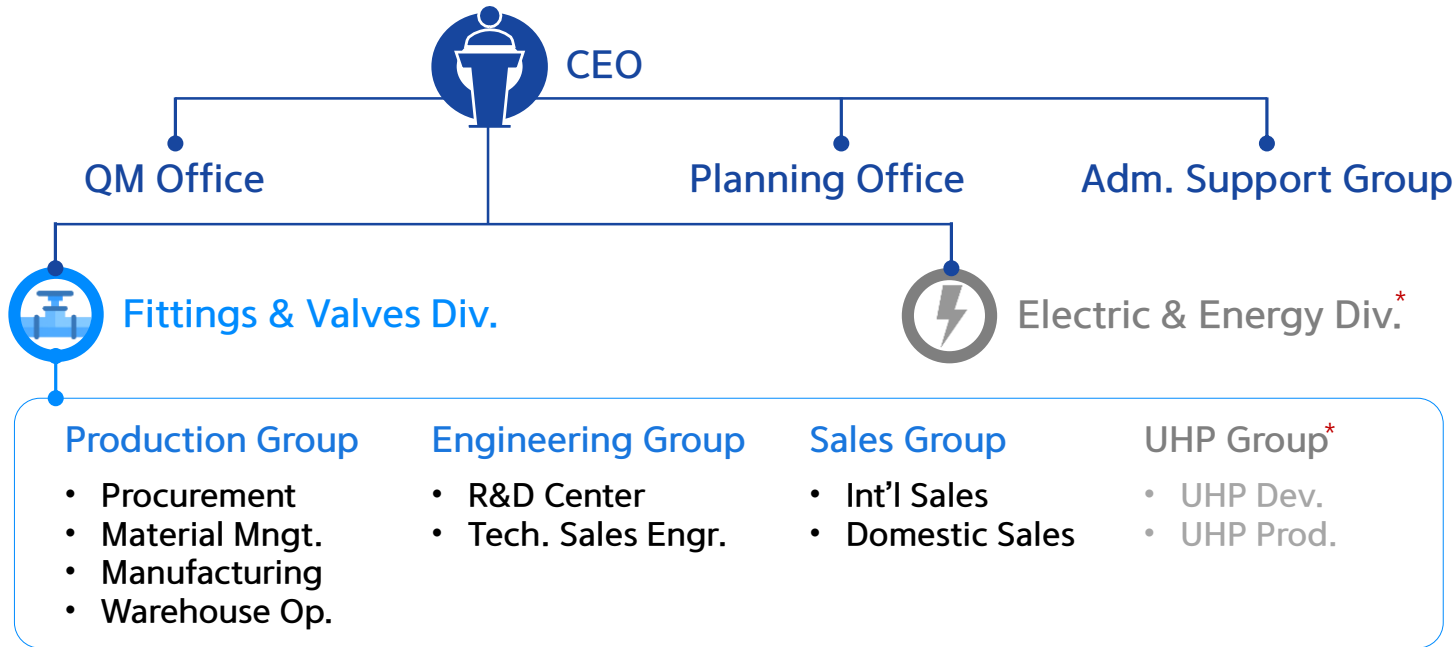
CEO

QM Office

Planning Office

Adm. Support Group

Fittings & Valves Div.

Electric & Energy Div.*

Production Group
• Procurement
• Material Mngt.
• Manufacturing
• Warehouse Op.

Engineering Group
• R&D Center
• Tech. Sales Engr.

Sales Group
• Int'l Sales
• Domestic Sales

UHP Group*
• UHP Dev.
• UHP Prod.